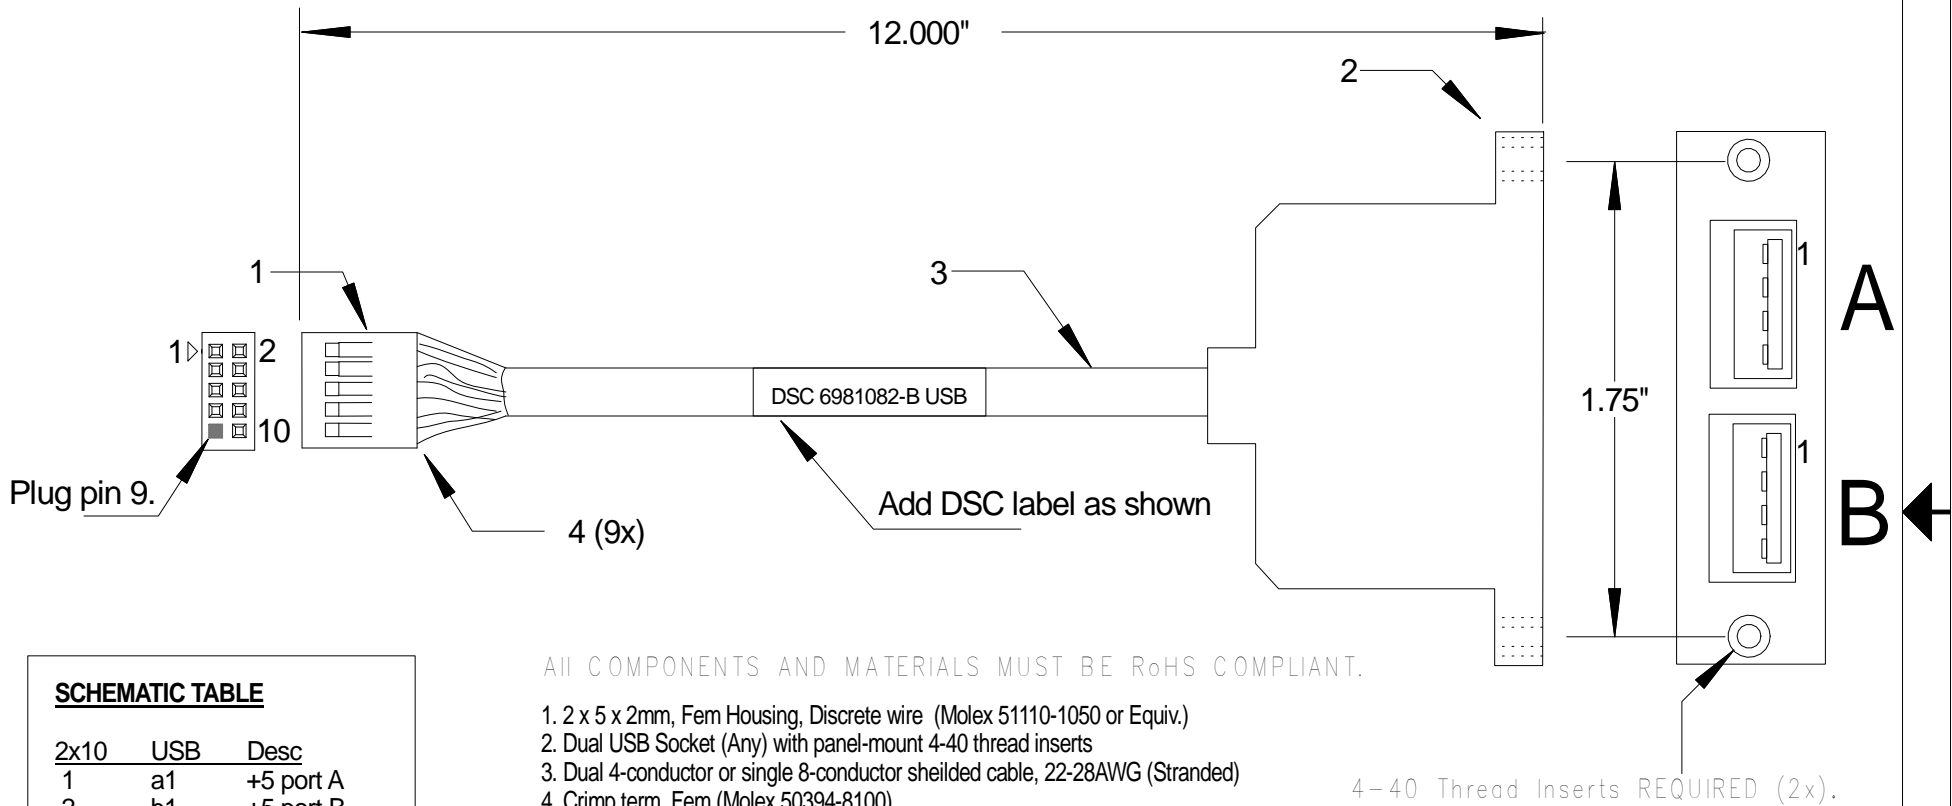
12.000"

2

1

3

1
A

1▷ 2

10

DSC 6981082-B USB

1.75"

1
B

Plug pin 9.

Add DSC label as shown

4 (9x)

All COMPONENTS AND MATERIALS MUST BE RoHS COMPLIANT.

SCHEMATIC TABLE

| 2x10 | USB | Desc |
|---|---|---|
| 1 | a1 | +5 port A |
| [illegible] | b1 | +5 port B |

1. 2 x 5 x 2mm, Fem Housing, Discrete wire (Molex 51110-1050 or Equiv.)
2. Dual USB Socket (Any) with panel-mount 4-40 thread inserts
3. Dual 4-conductor or single 8-conductor sheilded cable, 22-28AWG (Stranded)
4. Crimp term. Fem (Molex 50394-8100)

4-40 Thread Inserts REQUIRED (2x).